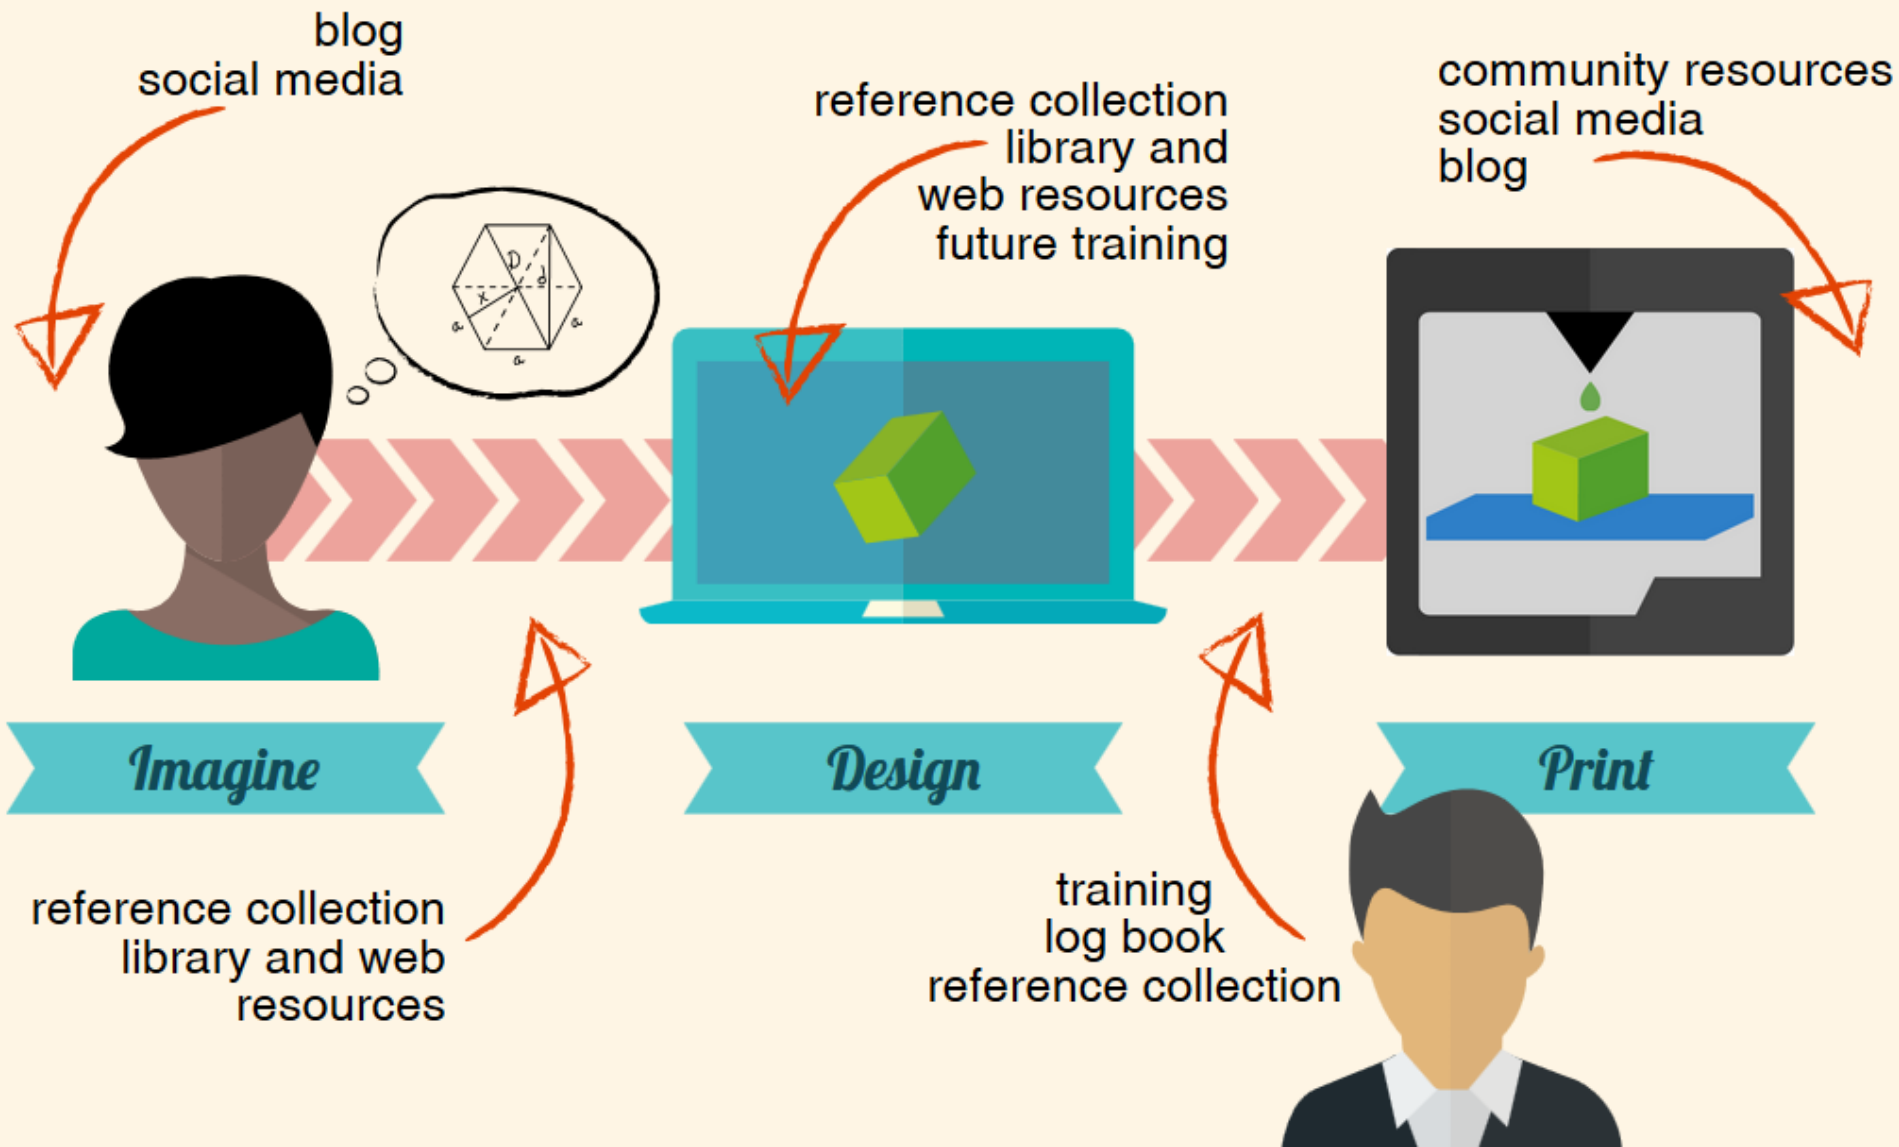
blog
social media

reference collection
library and
web resources
future training

community resources
social media
blog

D
d
x
a
a
a
a

Imagine

Design

Print

reference collection
library and web
resources

training
log book
reference collection